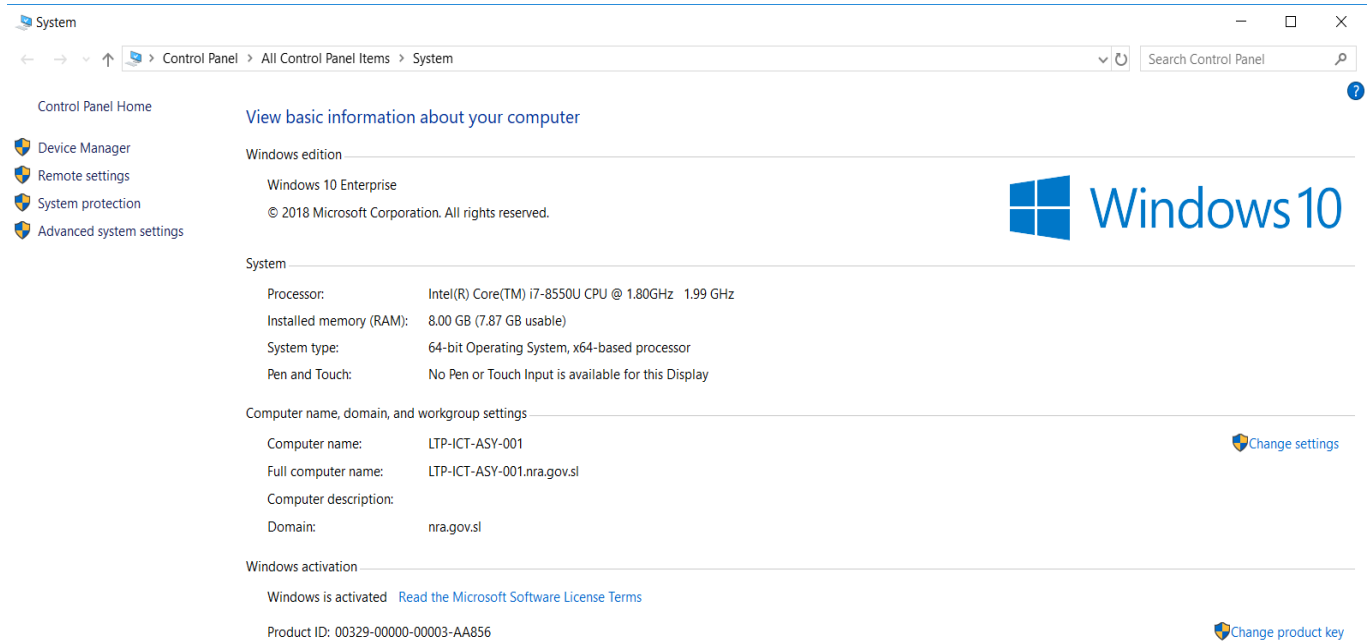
System

Control Panel > All Control Panel Items > System

Search Control Panel

?

Control Panel Home

Device Manager

Remote settings

System protection

Advanced system settings

View basic information about your computer

Windows edition

Windows 10 Enterprise

© 2018 Microsoft Corporation. All rights reserved.

Windows 10

System

| Processor: | Intel(R) Core(TM) i7-8550U CPU @ 1.80GHz 1.99 GHz |
|---|---|
| Installed memory (RAM): | 8.00 GB (7.87 GB usable) |
| System type: | 64-bit Operating System, x64-based processor |
| Pen and Touch: | No Pen or Touch Input is available for this Display |

Computer name, domain, and workgroup settings

| Computer name: | LTP-ICT-ASY-001 |
|---|---|
| Full computer name: | LTP-ICT-ASY-001.nra.gov.sl |
| Computer description: | |
| Domain: | nra.gov.sl |

Change settings

Windows activation

Windows is activated Read the Microsoft Software License Terms

Product ID: 00329-00000-00003-AA856

Change product key